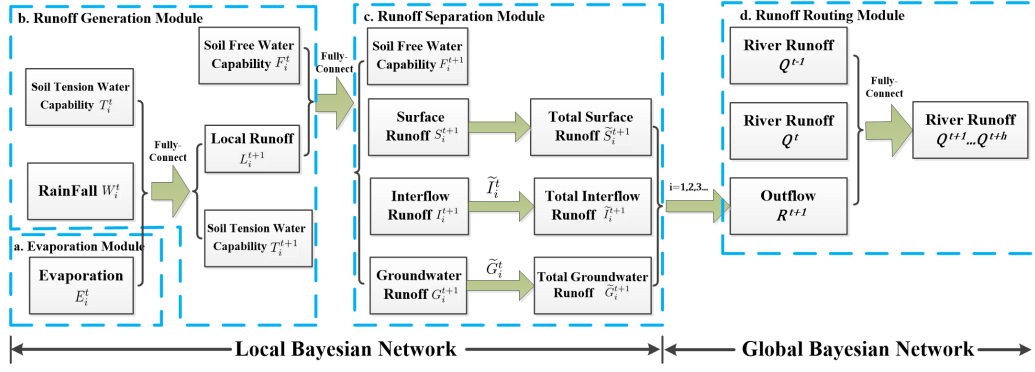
b. Runoff Generation Module

Soil Tension Water Capability $T_i^t$

RainFall $W_i^t$

Fully-Connect

Soil Free Water Capability $F_i^t$

Local Runoff $L_i^{t+1}$

Soil Tension Water Capability $T_i^{t+1}$

a. Evaporation Module

Evaporation $E_i^t$

Fully-Connect

c. Runoff Separation Module

Soil Free Water Capability $F_i^{t+1}$

Surface Runoff $S_i^{t+1}$

Total Surface Runoff $\widetilde{S}_i^{t+1}$

Interflow Runoff $I_i^{t+1}$

$\widetilde{I}_i^t$

Total Interflow Runoff $\widetilde{I}_i^{t+1}$

Groundwater Runoff $G_i^{t+1}$

$\widetilde{G}_i^t$

Total Groundwater Runoff $\widetilde{G}_i^{t+1}$

i=1,2,3...

d. Runoff Routing Module

River Runoff $Q^{t-1}$

River Runoff $Q^t$

Outflow $R^{t+1}$

Fully-Connect

River Runoff $Q^{t+1}...Q^{t+h}$

Local Bayesian Network

Global Bayesian Network